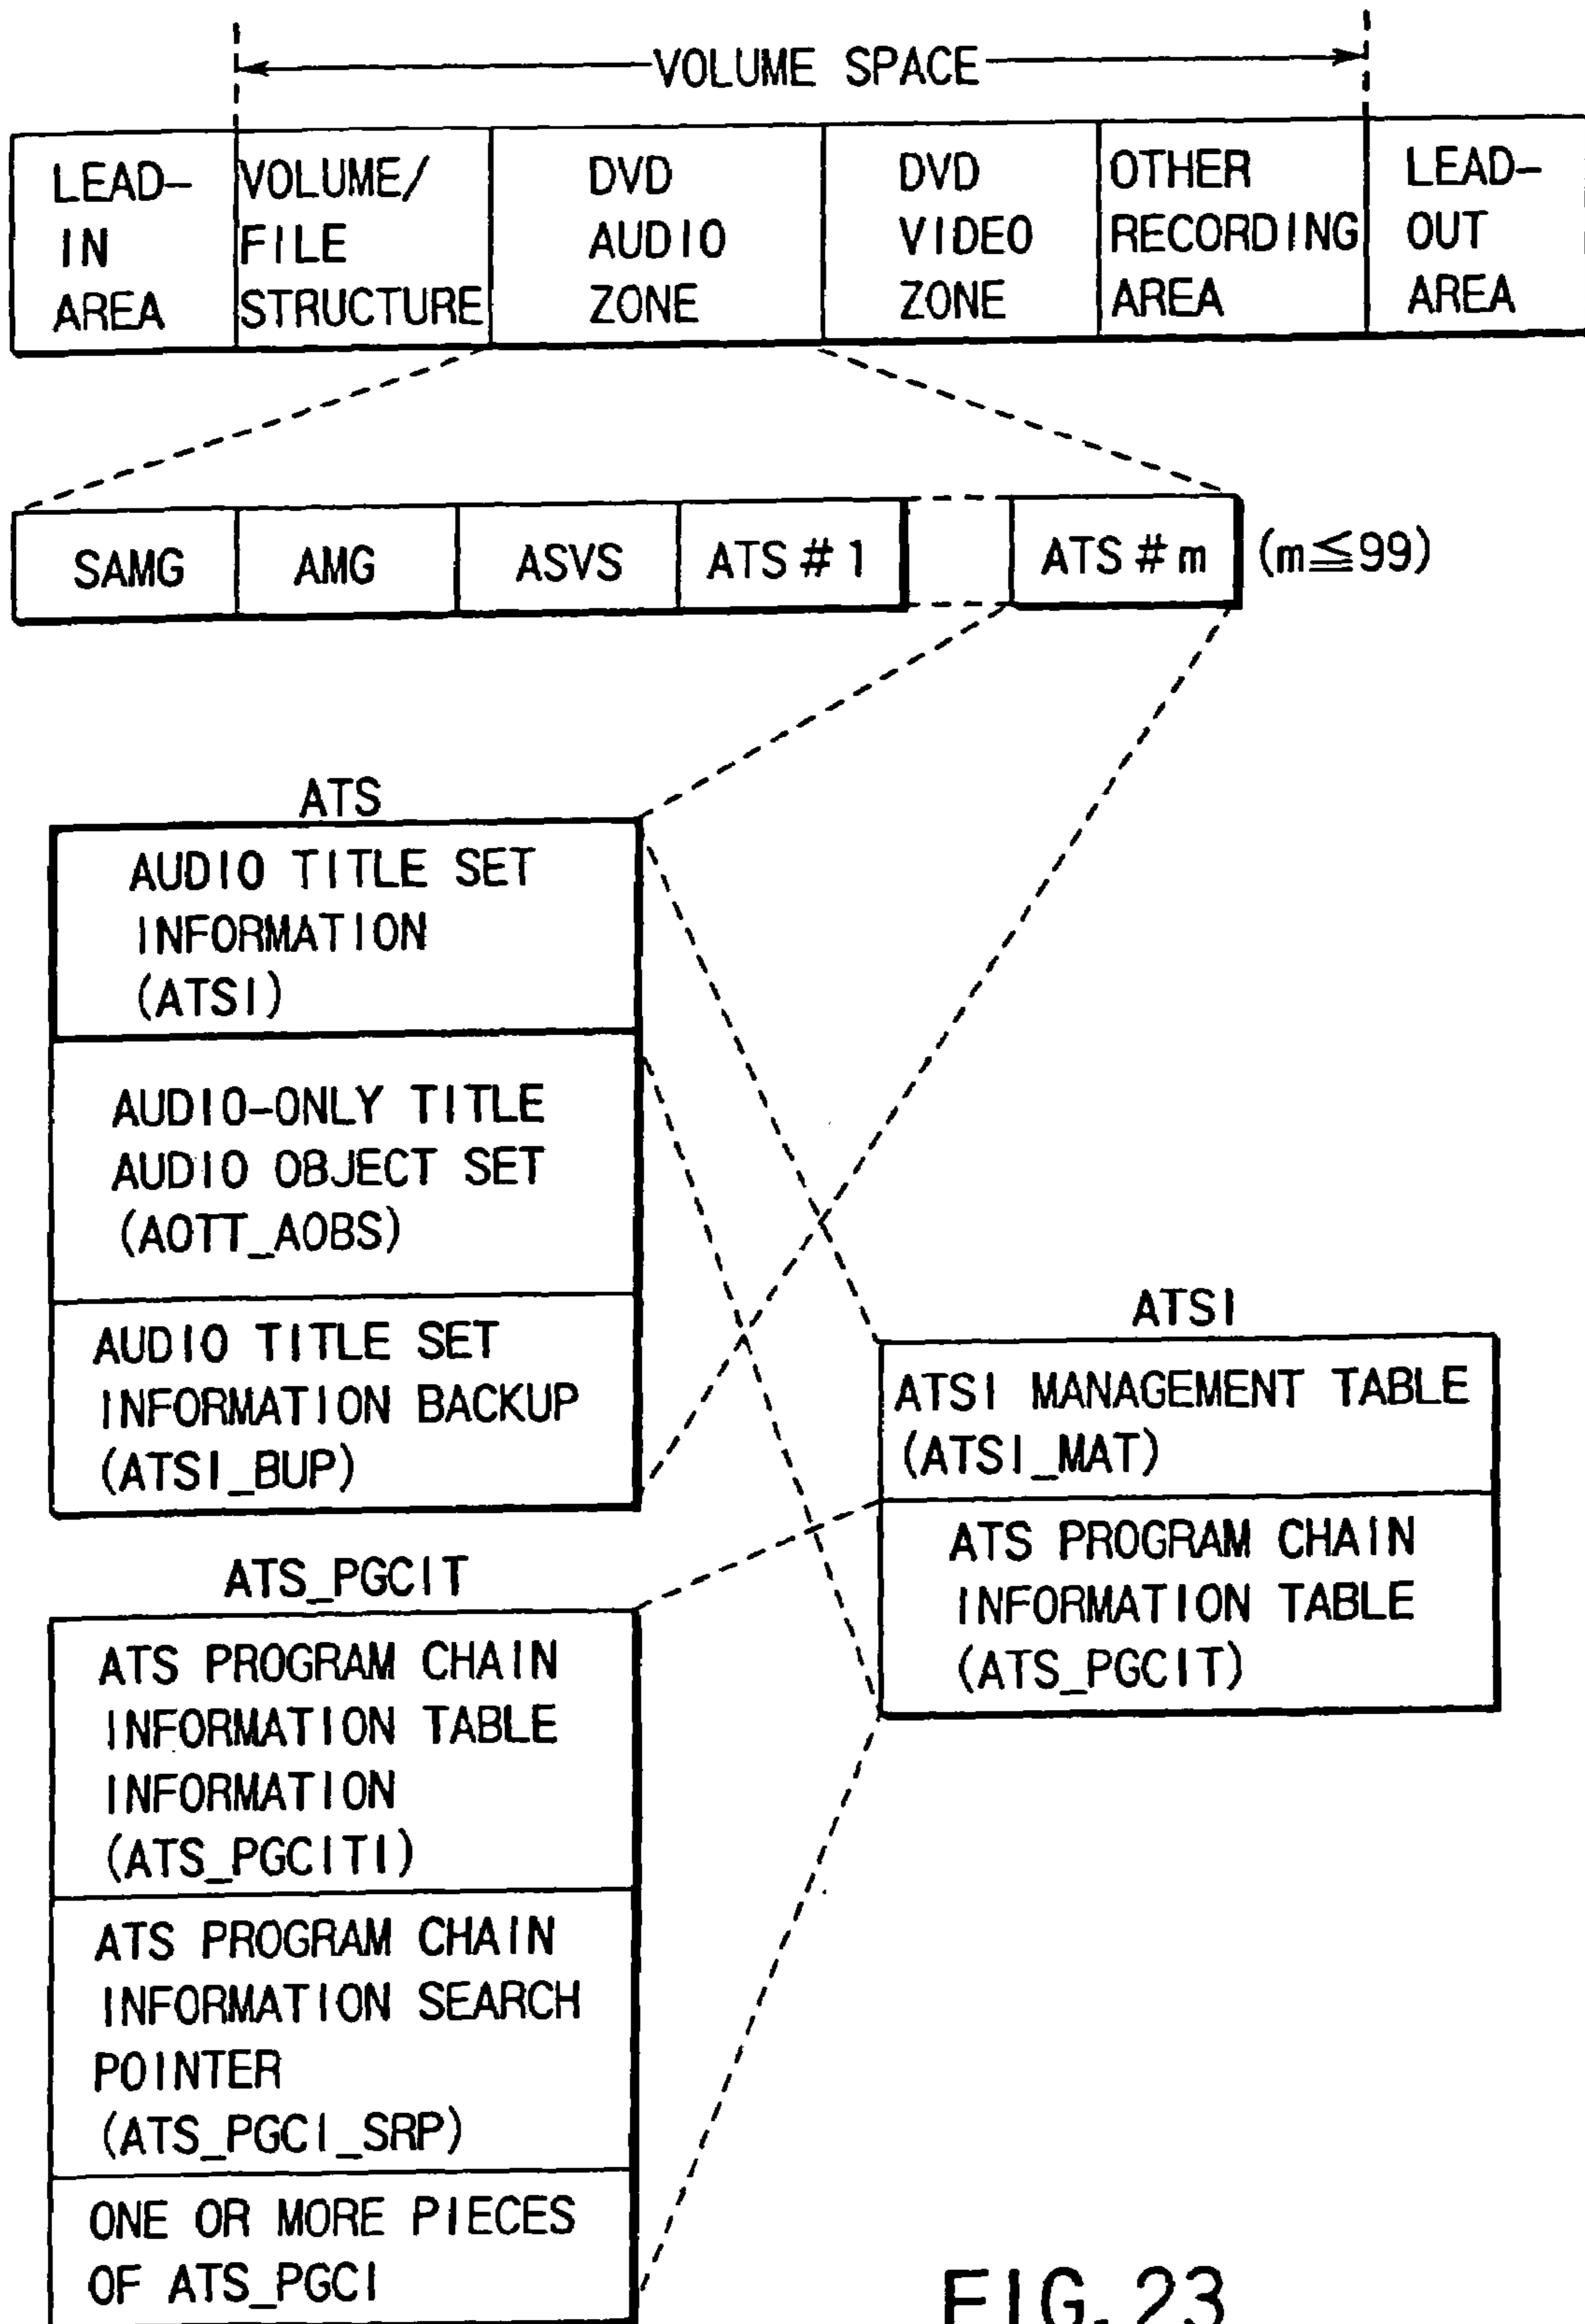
VOLUME SPACE

| LEAD-IN AREA | VOLUME/FILE STRUCTURE | DVD AUDIO ZONE | DVD VIDEO ZONE | OTHER RECORDING AREA | LEAD-OUT AREA |
|---|---|---|---|---|---|

| SAMG | AMG | ASVS | ATS #1 | | ATS #m |
|---|---|---|---|---|---|

$(m \leqq 99)$

ATS

AUDIO TITLE SET INFORMATION (ATSI)

AUDIO-ONLY TITLE AUDIO OBJECT SET (AOTT_AOBS)

AUDIO TITLE SET INFORMATION BACKUP (ATSI_BUP)

ATSI

ATSI MANAGEMENT TABLE (ATSI_MAT)

ATS PROGRAM CHAIN INFORMATION TABLE (ATS_PGCIT)

ATS_PGCIT

ATS PROGRAM CHAIN INFORMATION TABLE INFORMATION (ATS_PGCITI)

ATS PROGRAM CHAIN INFORMATION SEARCH POINTER (ATS_PGCI_SRP)

ONE OR MORE PIECES OF ATS_PGCI

FIG. 23